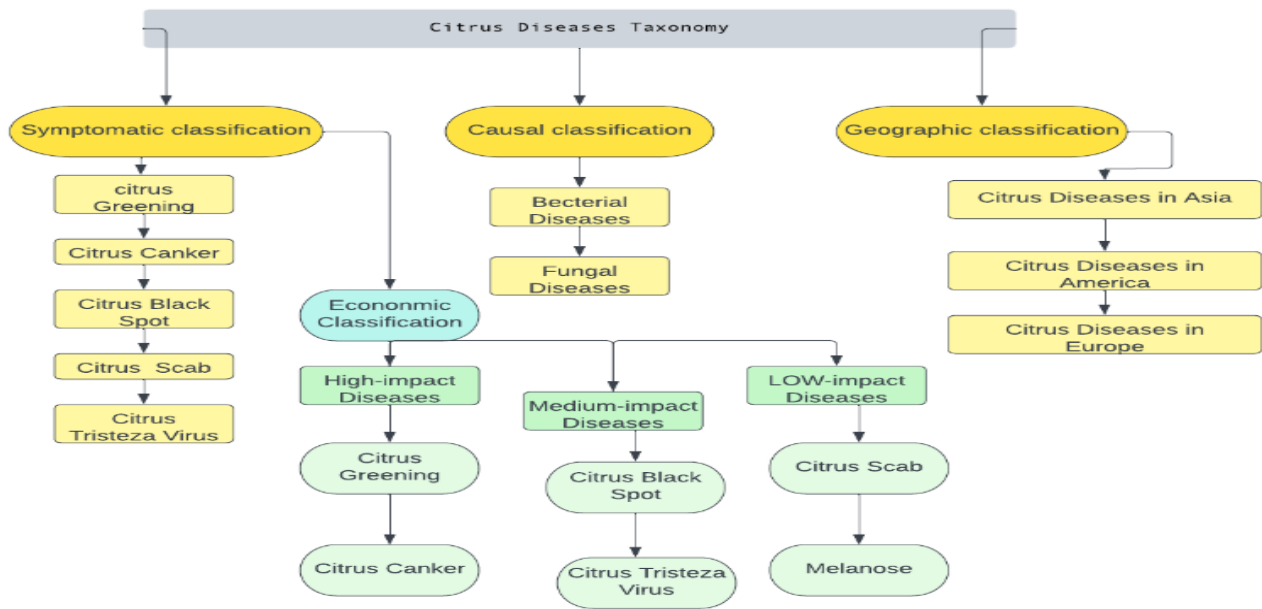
Citrus Diseases Taxonomy

Symptomatic classification

citrus Greening

Citrus Canker

Citrus Black Spot

Citrus Scab

Citrus Tristeza Virus

Causal classification

Becterial Diseases

Fungal Diseases

Geographic classification

Citrus Diseases in Asia

Citrus Diseases in America

Citrus Diseases in Europe

Econonmic Classification

High-impact Diseases

Citrus Greening

Citrus Canker

Medium-impact Diseases

Citrus Black Spot

Citrus Tristeza Virus

LOW-impact Diseases

Citrus Scab

Melanose